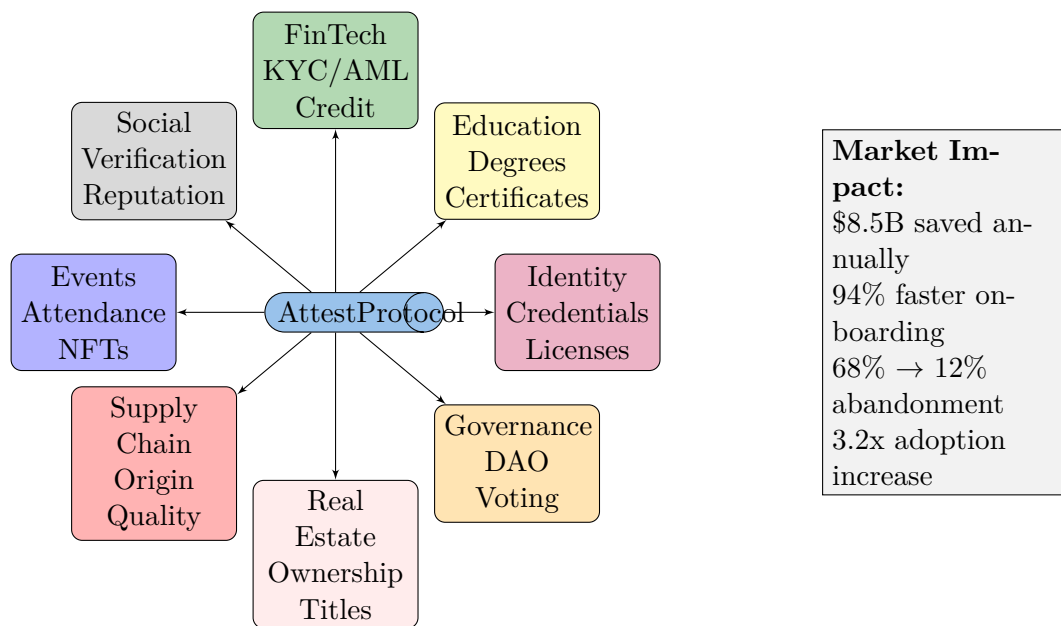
FinTech
KYC/AML
Credit

Social
Verification
Reputation

Education
Degrees
Certificates

Events
Attendance
NFTs

AttestProtocol

Identity
Credentials
Licenses

Supply
Chain
Origin
Quality

Governance
DAO
Voting

Real
Estate
Ownership
Titles

**Market Impact:**
\$8.5B saved annually
94% faster onboarding
68% $\rightarrow$ 12% abandonment
3.2x adoption increase